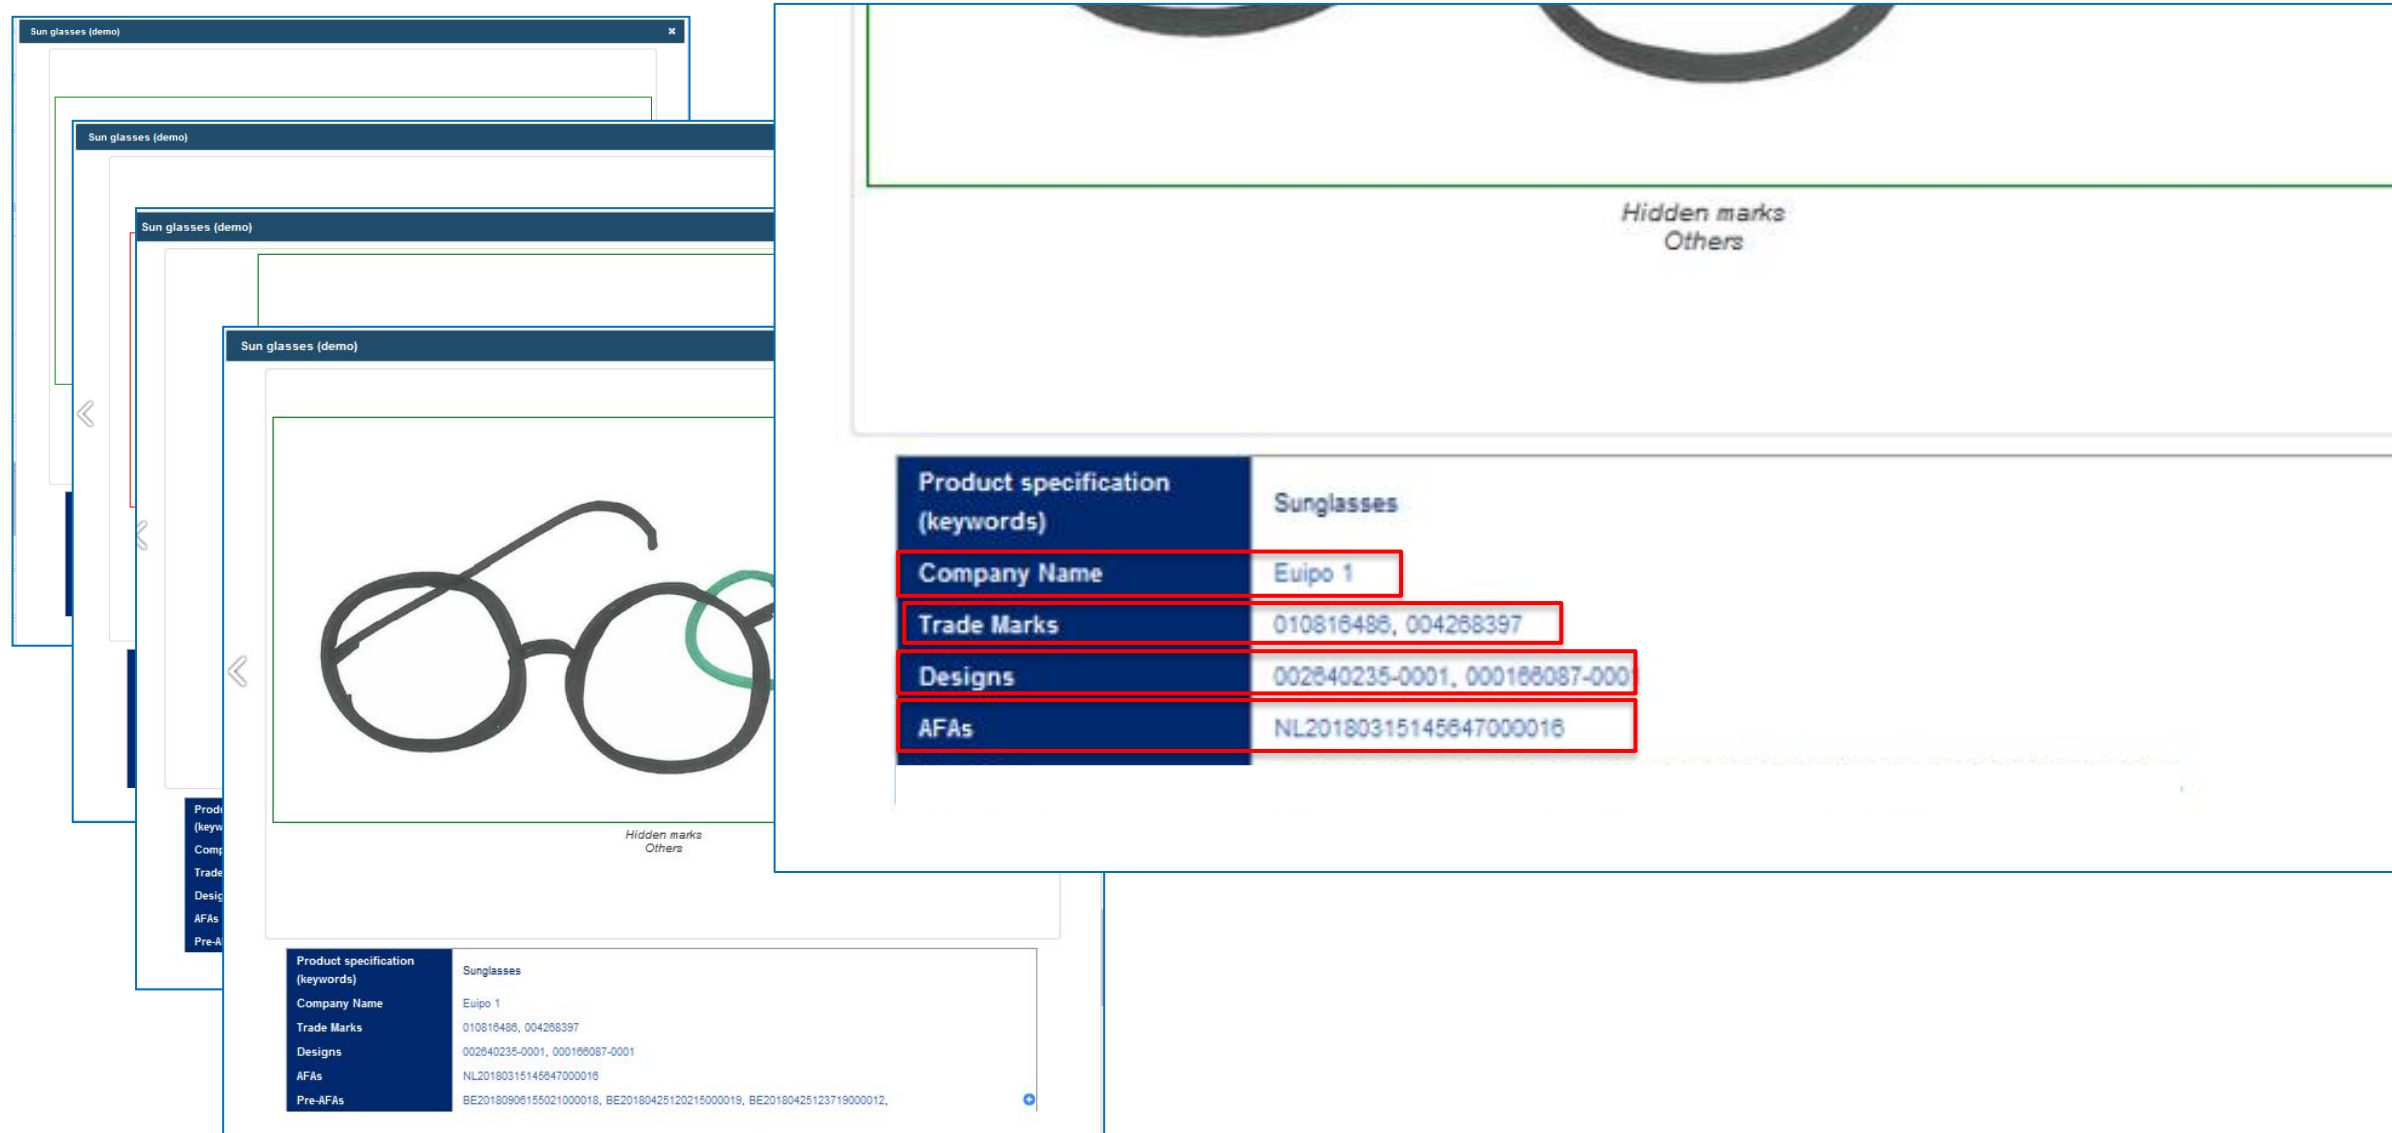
Sun glasses (demo)

Sun glasses (demo)

Sun glasses (demo)

Sun glasses (demo)

Prod
(keyw
Comp
Trade
Desig
AFAs
Pre-A

Hidden marks
Others

| Product specification (keywords) | Sunglasses |
|---|---|
| Company Name | Euipo 1 |
| Trade Marks | 010816486, 004268397 |
| Designs | 002640235-0001, 000166087-0001 |
| AFAs | NL2018031514564700016 |
| Pre-AFAs | BE2018090615502100018, BE2018042512021500019, BE2018042512371900012, |

Hidden marks
Others

| Product specification (keywords) | Sunglasses |
|---|---|
| Company Name | Euipo 1 |
| Trade Marks | 010816486, 004268397 |
| Designs | 002640235-0001, 000166087-000 |
| AFAs | NL2018031514564700016 |